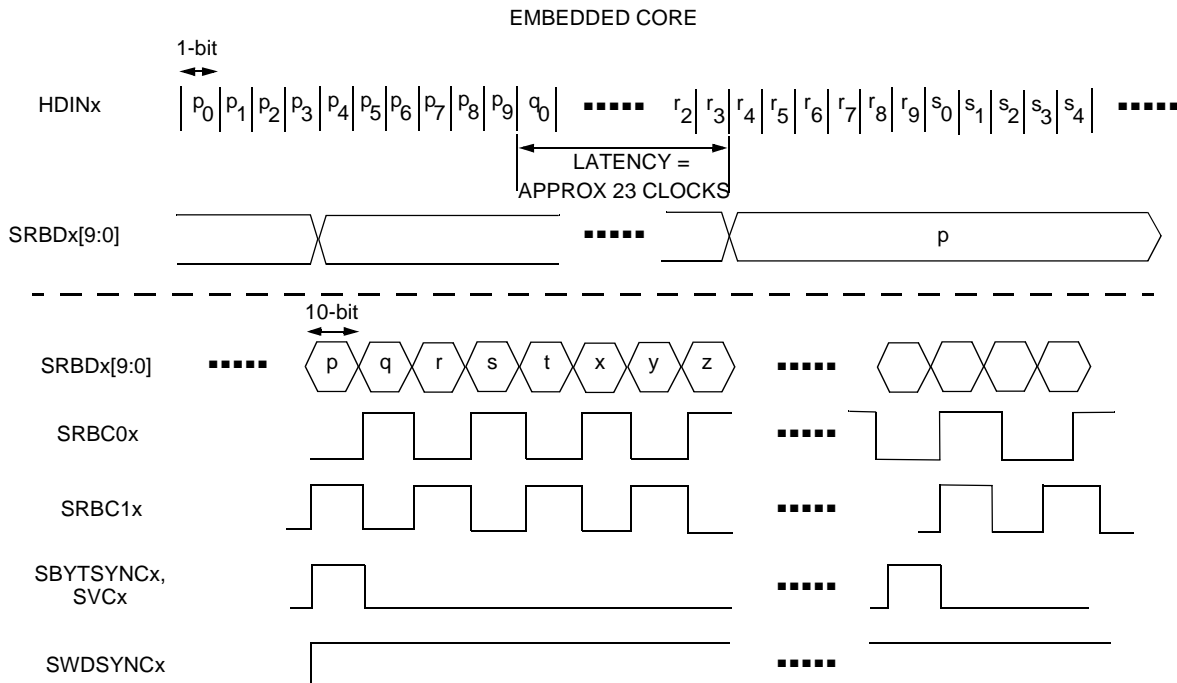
EMBEDDED CORE

1-bit

HDINx $p_0$ $p_1$ $p_2$ $p_3$ $p_4$ $p_5$ $p_6$ $p_7$ $p_8$ $p_9$ $q_0$ ▪▪▪▪▪ $r_2$ $r_3$ $r_4$ $r_5$ $r_6$ $r_7$ $r_8$ $r_9$ $s_0$ $s_1$ $s_2$ $s_3$ $s_4$ ▪▪▪▪▪

LATENCY = APPROX 23 CLOCKS

SRBDx[9:0] ▪▪▪▪▪ p

10-bit

SRBDx[9:0] ▪▪▪▪▪ p q r s t x y z ▪▪▪▪▪

SRBC0x ▪▪▪▪▪

SRBC1x ▪▪▪▪▪

SBYTSYNCx, SVCx ▪▪▪▪▪

SWDSYNCx ▪▪▪▪▪